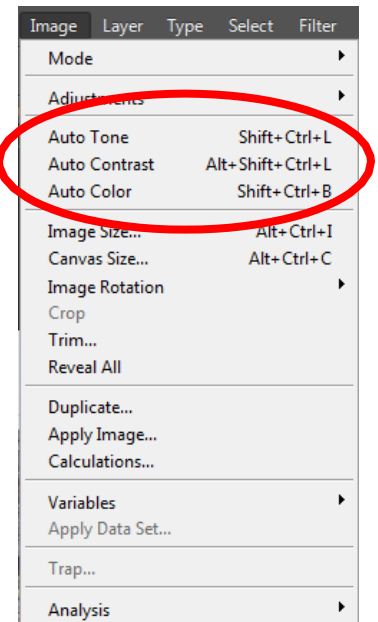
Image Layer Type Select Filter

Mode

Adjustments

Auto Tone Shift+Ctrl+L
Auto Contrast Alt+Shift+Ctrl+L
Auto Color Shift+Ctrl+B

Image Size... Alt+Ctrl+I
Canvas Size... Alt+Ctrl+C
Image Rotation
Crop
Trim...
Reveal All

Duplicate...
Apply Image...
Calculations...

Variables
Apply Data Set...

Trap...

Analysis